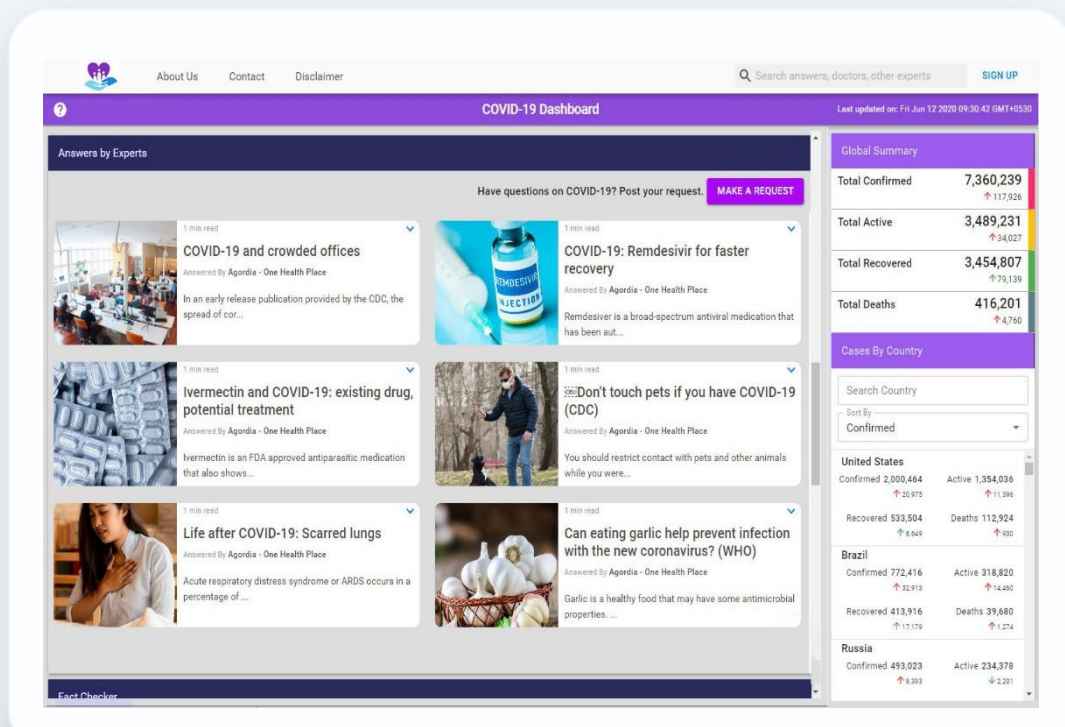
About Us Contact Disclaimer

Search answers, doctors, other experts

SIGN UP

?

COVID-19 Dashboard

Last updated on: Fri Jun 12 2020 09:30:42 GMT+0530

Answers by Experts

Have questions on COVID-19? Post your request. MAKE A REQUEST

1 min read

COVID-19 and crowded offices

Answered By Agordia - One Health Place

In an early release publication provided by the CDC, the spread of cor...

1 min read

COVID-19: Remdesivir for faster recovery

Answered By Agordia - One Health Place

Remdesiver is a broad-spectrum antiviral medication that has been aut...

1 min read

Ivermectin and COVID-19: existing drug, potential treatment

Answered By Agordia - One Health Place

Ivermectin is an FDA approved antiparasitic medication that also shows...

1 min read

Don't touch pets if you have COVID-19 (CDC)

Answered By Agordia - One Health Place

You should restrict contact with pets and other animals while you were...

1 min read

Life after COVID-19: Scarred lungs

Answered By Agordia - One Health Place

Acute respiratory distress syndrome or ARDS occurs in a percentage of ...

1 min read

Can eating garlic help prevent infection with the new coronavirus? (WHO)

Answered By Agordia - One Health Place

Garlic is a healthy food that may have some antimicrobial properties. ...

Fact Checker

Global Summary

| Total Confirmed | 7,360,239 ↑117,926 |
|---|---|
| Total Active | 3,489,231 ↑34,027 |
| Total Recovered | 3,454,807 ↑79,139 |
| Total Deaths | 416,201 ↑4,760 |

Cases By Country

Search Country

Sort By
Confirmed

United States
Confirmed 2,000,464 ↑20,975
Active 1,354,036 ↑11,396
Recovered 533,504 ↑8,649
Deaths 112,924 ↑930

Brazil
Confirmed 772,416 ↑32,913
Active 318,820 ↑14,460
Recovered 413,916 ↑17,179
Deaths 39,680 ↑1,274

Russia
Confirmed 493,023 ↑8,393
Active 234,378 ↓2,201